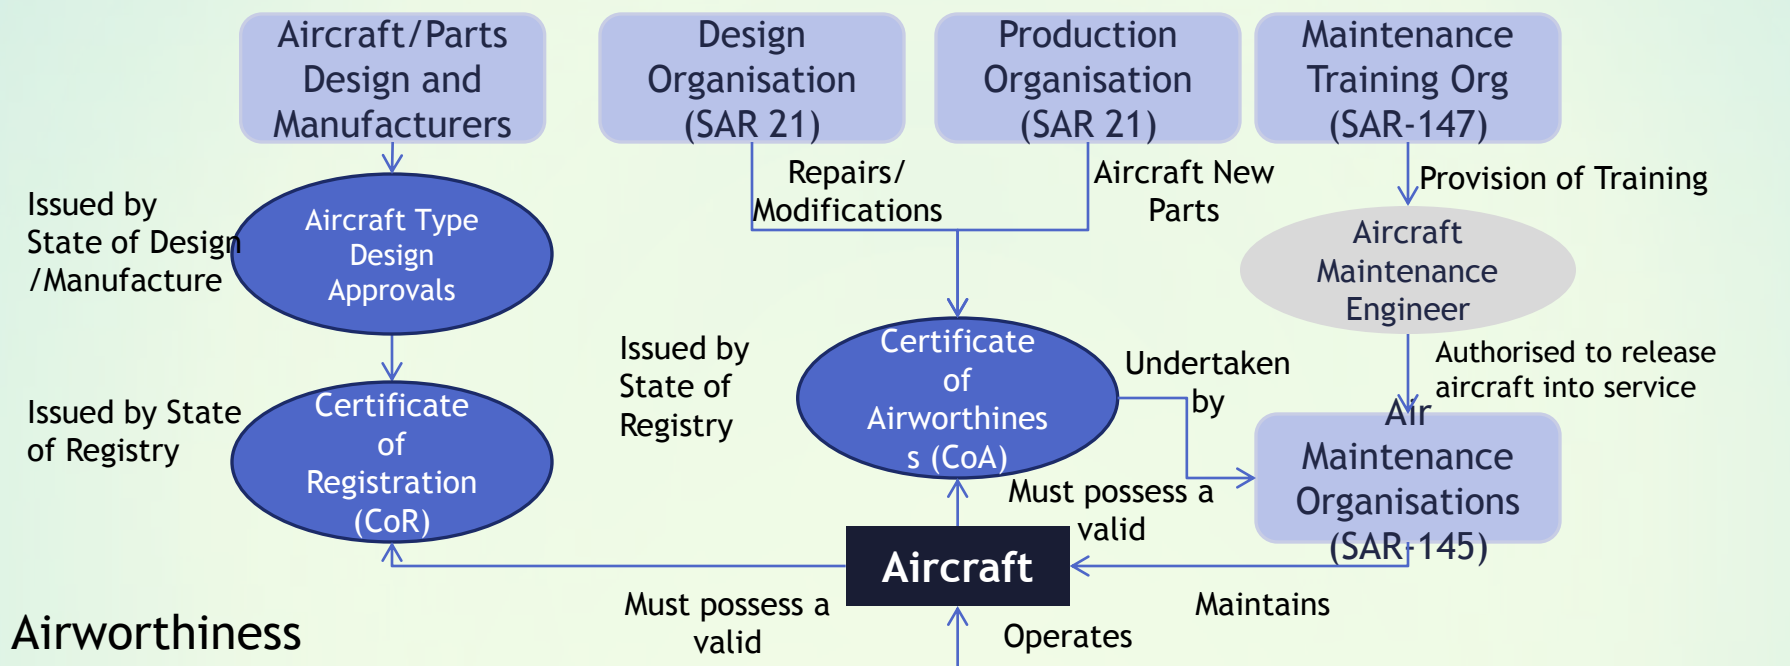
Aircraft/Parts Design and Manufacturers

Design Organisation (SAR 21)

Production Organisation (SAR 21)

Maintenance Training Org (SAR-147)

Repairs/ Modifications

Aircraft New Parts

Provision of Training

Issued by State of Design /Manufacture

Aircraft Type Design Approvals

Aircraft Maintenance Engineer

Authorised to release aircraft into service

Issued by State of Registry

Certificate of Airworthiness (CoA)

Undertaken by

Issued by State of Registry

Certificate of Registration (CoR)

Air Maintenance Organisations (SAR-145)

Must possess a valid

Aircraft

Must possess a valid

Maintains

Operates

Airworthiness